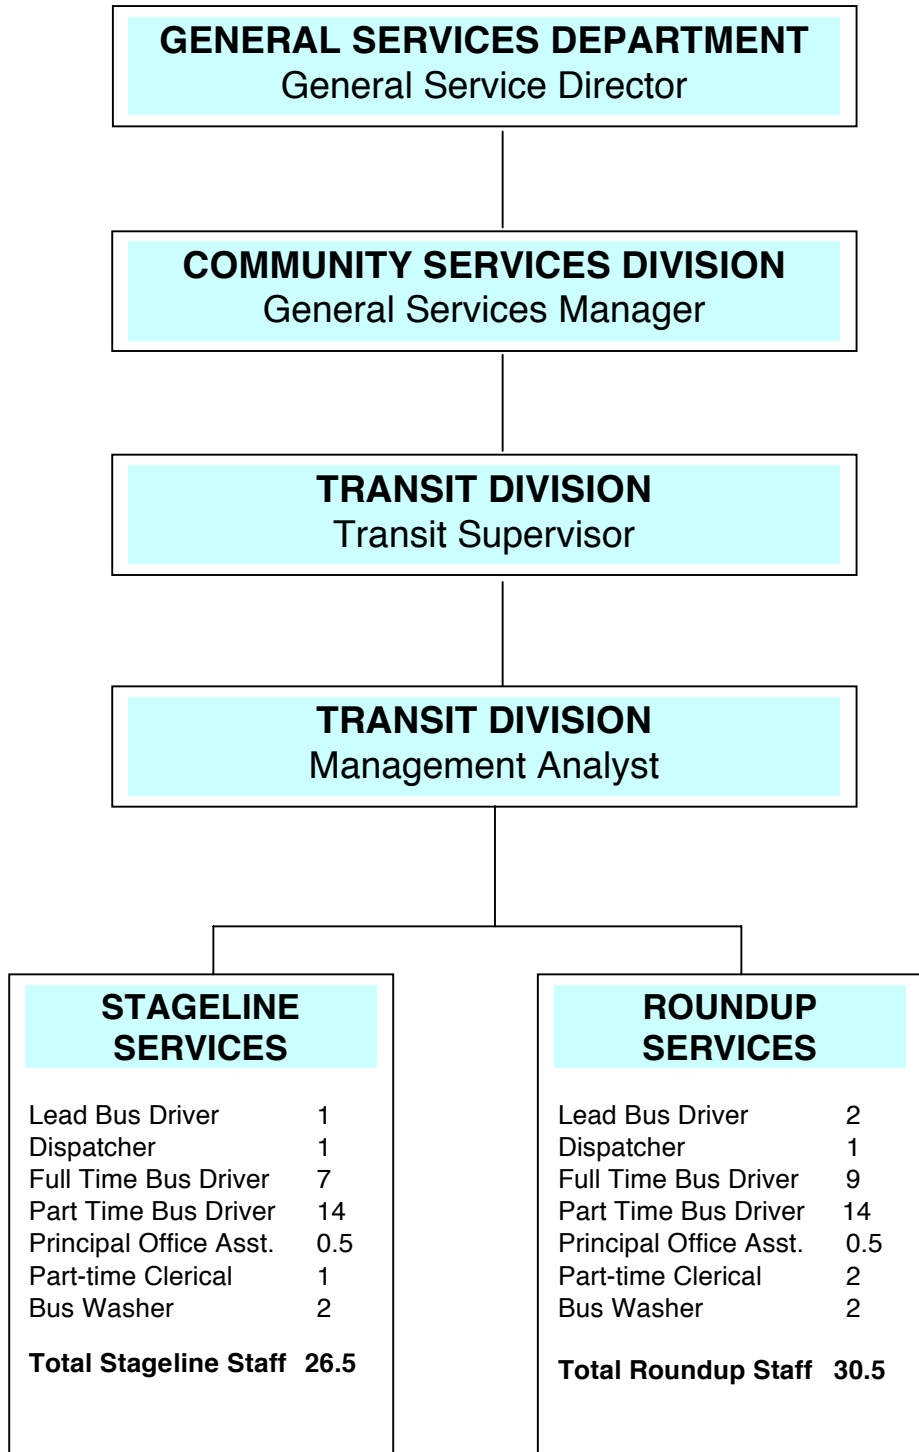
**GENERAL SERVICES DEPARTMENT**
General Service Director

**COMMUNITY SERVICES DIVISION**
General Services Manager

**TRANSIT DIVISION**
Transit Supervisor

**TRANSIT DIVISION**
Management Analyst

**STAGELINE SERVICES**

| | |
|---|---|
| Lead Bus Driver | 1 |
| Dispatcher | 1 |
| Full Time Bus Driver | 7 |
| Part Time Bus Driver | 14 |
| Principal Office Asst. | 0.5 |
| Part-time Clerical | 1 |
| Bus Washer | 2 |

**Total Stageline Staff 26.5**

**ROUNDUP SERVICES**

| | |
|---|---|
| Lead Bus Driver | 2 |
| Dispatcher | 1 |
| Full Time Bus Driver | 9 |
| Part Time Bus Driver | 14 |
| Principal Office Asst. | 0.5 |
| Part-time Clerical | 2 |
| Bus Washer | 2 |

**Total Roundup Staff 30.5**